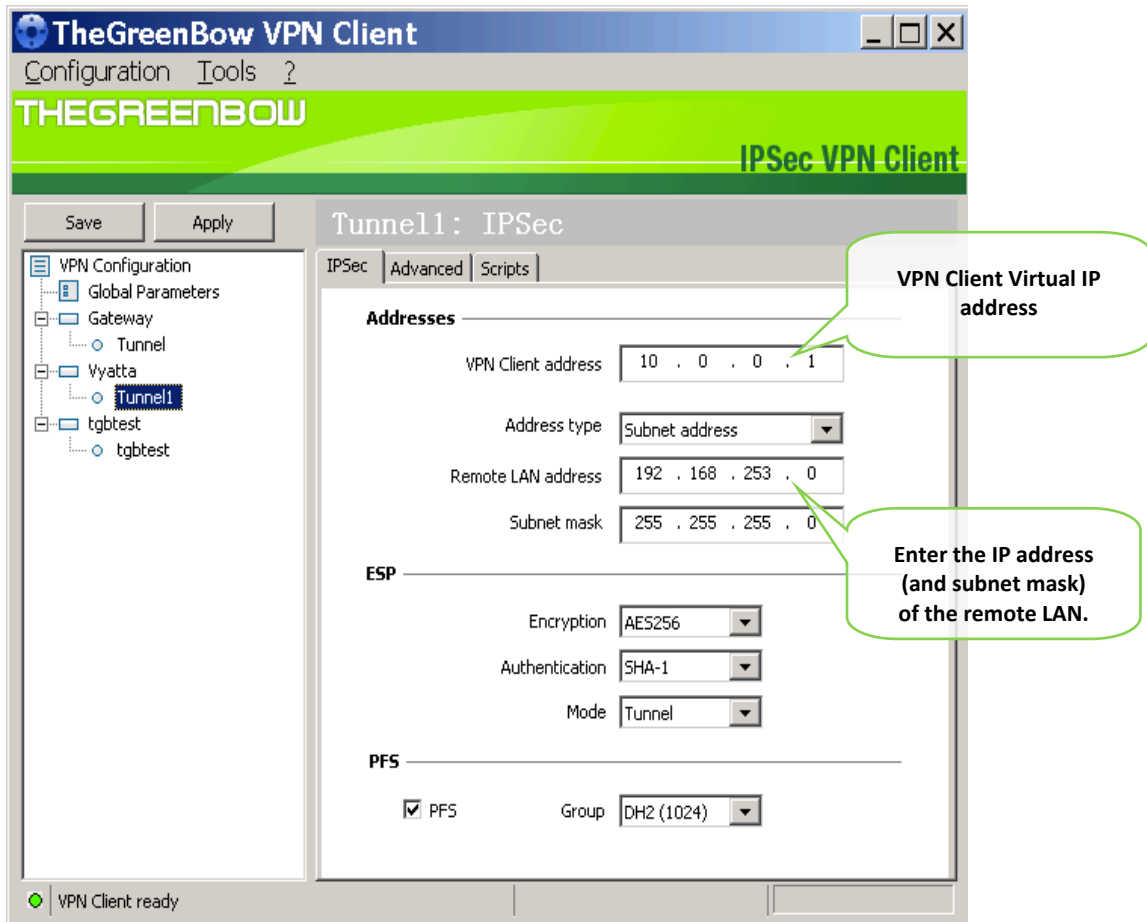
TheGreenBow VPN Client

Configuration Tools ?

THEGREENBOW

IPSec VPN Client

Save Apply

Tunnel1: IPSec

VPN Configuration
Global Parameters
Gateway
Tunnel
Vyatta
Tunnel1
tgbtest
tgbtest

IPSec Advanced Scripts

VPN Client Virtual IP address

Addresses

VPN Client address 10 . 0 . 0 . 1

Address type Subnet address

Remote LAN address 192 . 168 . 253 . 0

Subnet mask 255 . 255 . 255 . 0

Enter the IP address (and subnet mask) of the remote LAN.

ESP

Encryption AES256

Authentication SHA-1

Mode Tunnel

PFS

PFS Group DH2 (1024)

VPN Client ready